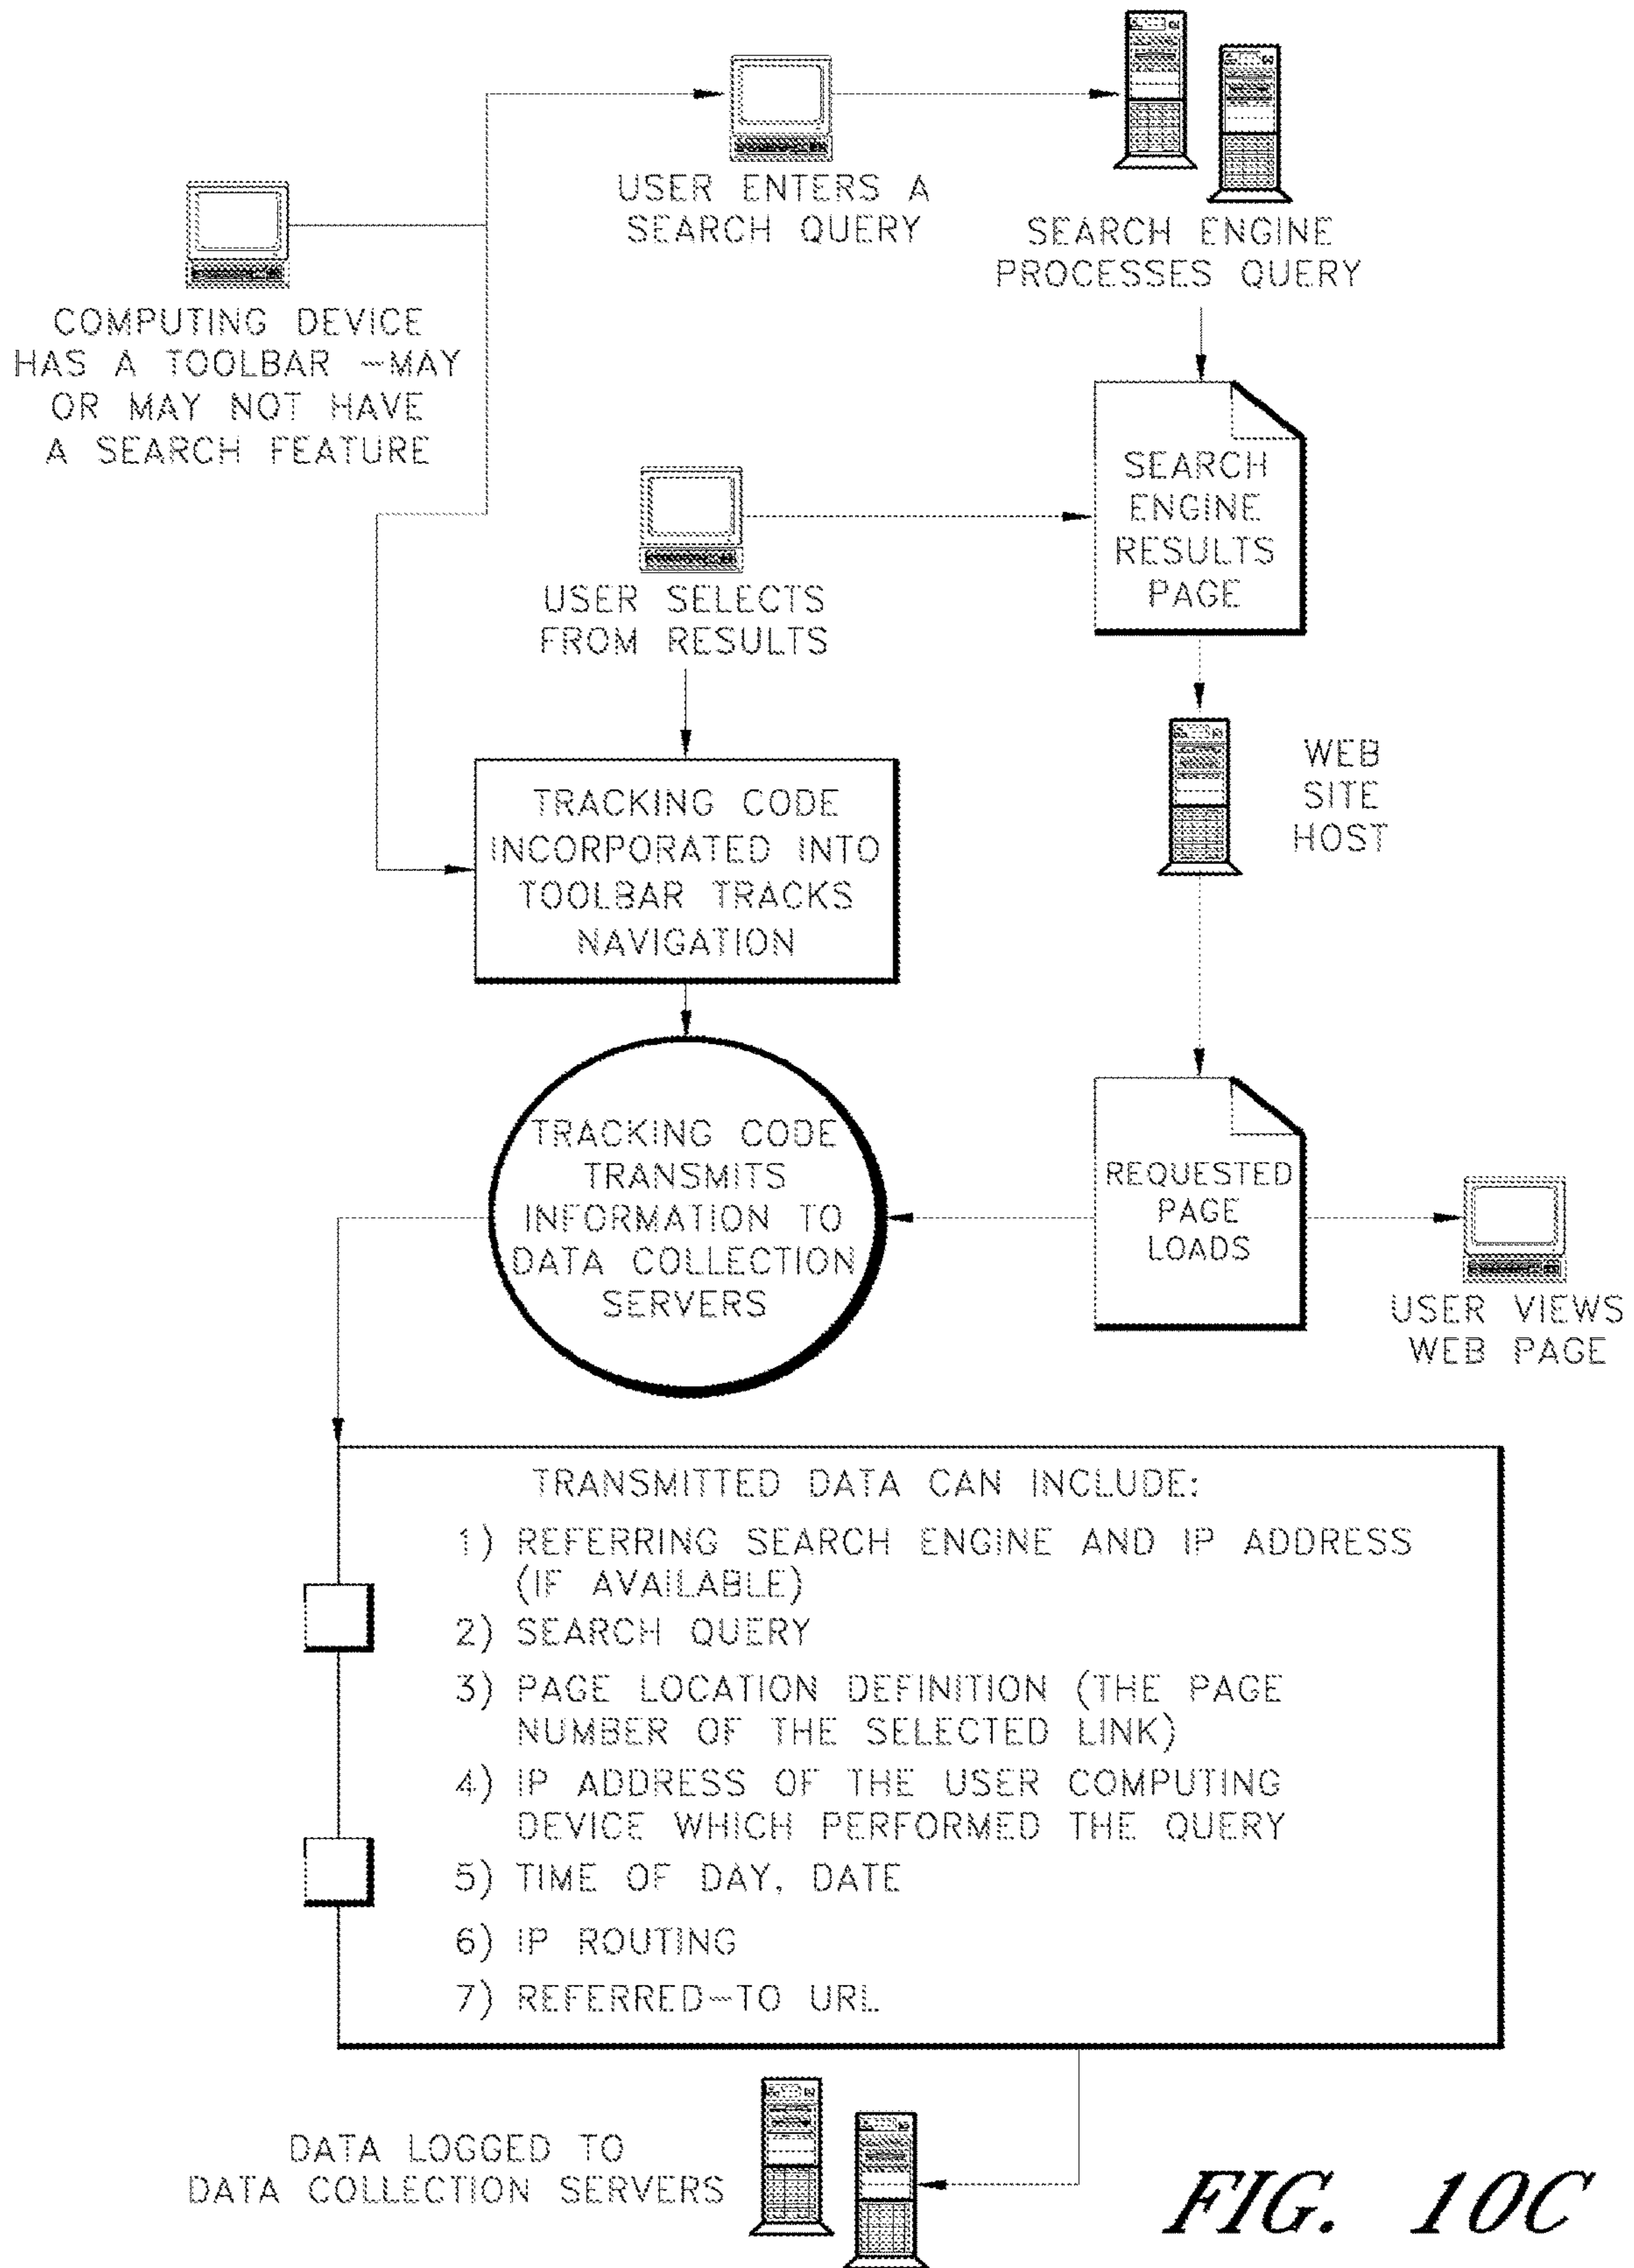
USER ENTERS A SEARCH QUERY

SEARCH ENGINE PROCESSES QUERY

COMPUTING DEVICE HAS A TOOLBAR ~MAY OR MAY NOT HAVE A SEARCH FEATURE

SEARCH ENGINE RESULTS PAGE

USER SELECTS FROM RESULTS

WEB SITE HOST

TRACKING CODE INCORPORATED INTO TOOLBAR TRACKS NAVIGATION

TRACKING CODE TRANSMITS INFORMATION TO DATA COLLECTION SERVERS

REQUESTED PAGE LOADS

USER VIEWS WEB PAGE

TRANSMITTED DATA CAN INCLUDE:
1) REFERRING SEARCH ENGINE AND IP ADDRESS (IF AVAILABLE)
2) SEARCH QUERY
3) PAGE LOCATION DEFINITION (THE PAGE NUMBER OF THE SELECTED LINK)
4) IP ADDRESS OF THE USER COMPUTING DEVICE WHICH PERFORMED THE QUERY
5) TIME OF DAY, DATE
6) IP ROUTING
7) REFERRED~TO URL

DATA LOGGED TO DATA COLLECTION SERVERS

FIG. 10C